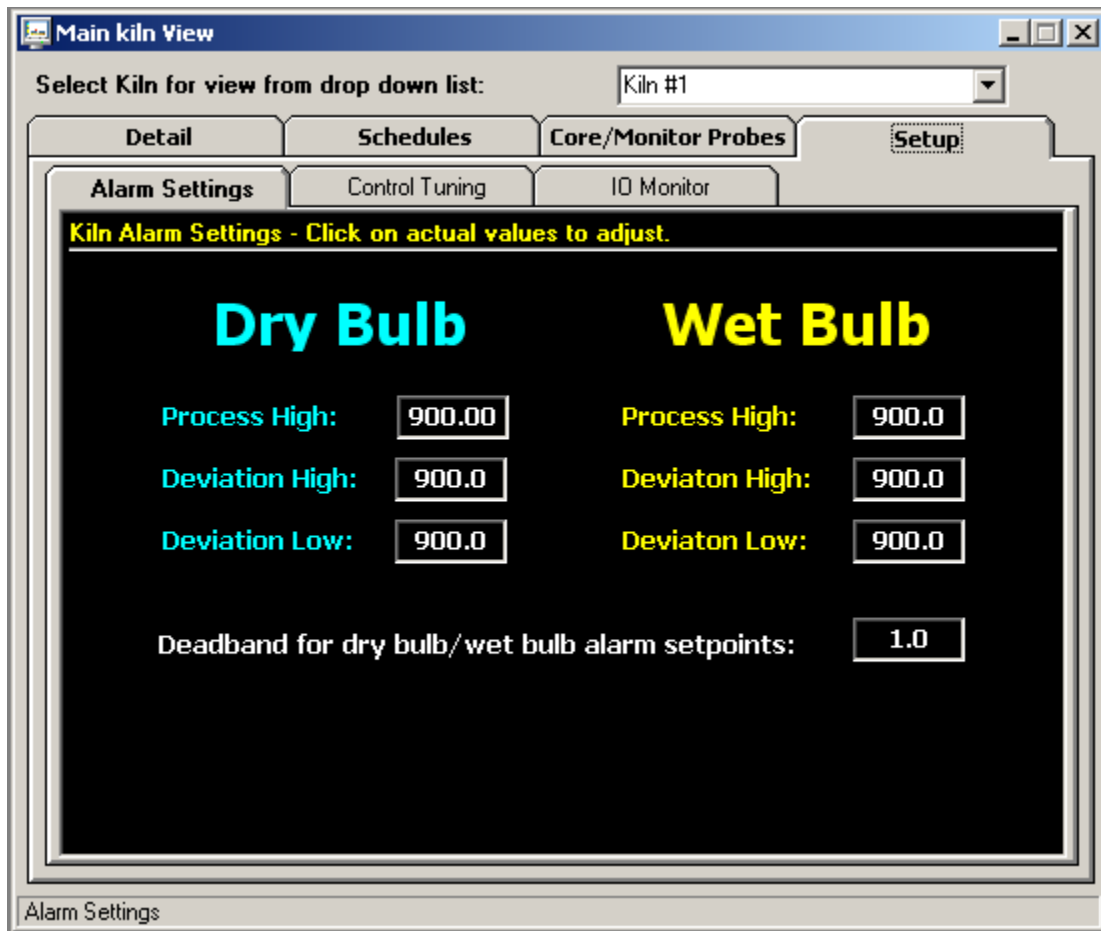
Main kiln View

Select Kiln for view from drop down list: Kiln #1

Detail | Schedules | Core/Monitor Probes | Setup

Alarm Settings | Control Tuning | IO Monitor

Kiln Alarm Settings - Click on actual values to adjust.

Dry Bulb

Process High: 900.00

Deviation High: 900.0

Deviation Low: 900.0

Wet Bulb

Process High: 900.0

Deviaton High: 900.0

Deviaton Low: 900.0

Deadband for dry bulb/wet bulb alarm setpoints: 1.0

Alarm Settings